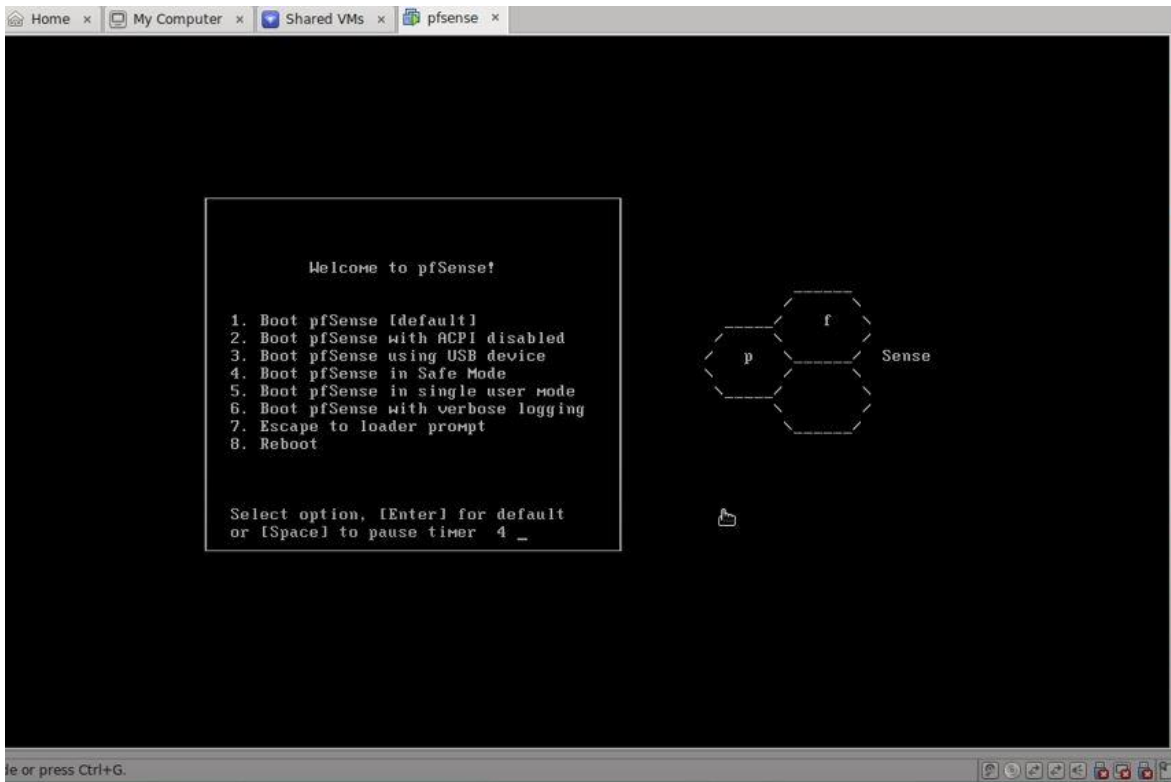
Home × My Computer × Shared VMs × pfsense ×

Welcome to pfSense!

1. Boot pfSense [default]
2. Boot pfSense with ACPI disabled
3. Boot pfSense using USB device
4. Boot pfSense in Safe Mode
5. Boot pfSense in single user mode
6. Boot pfSense with verbose logging
7. Escape to loader prompt
8. Reboot

Select option, [Enter] for default
or [Space] to pause timer 4 _

f
p
Sense

de or press Ctrl+G.